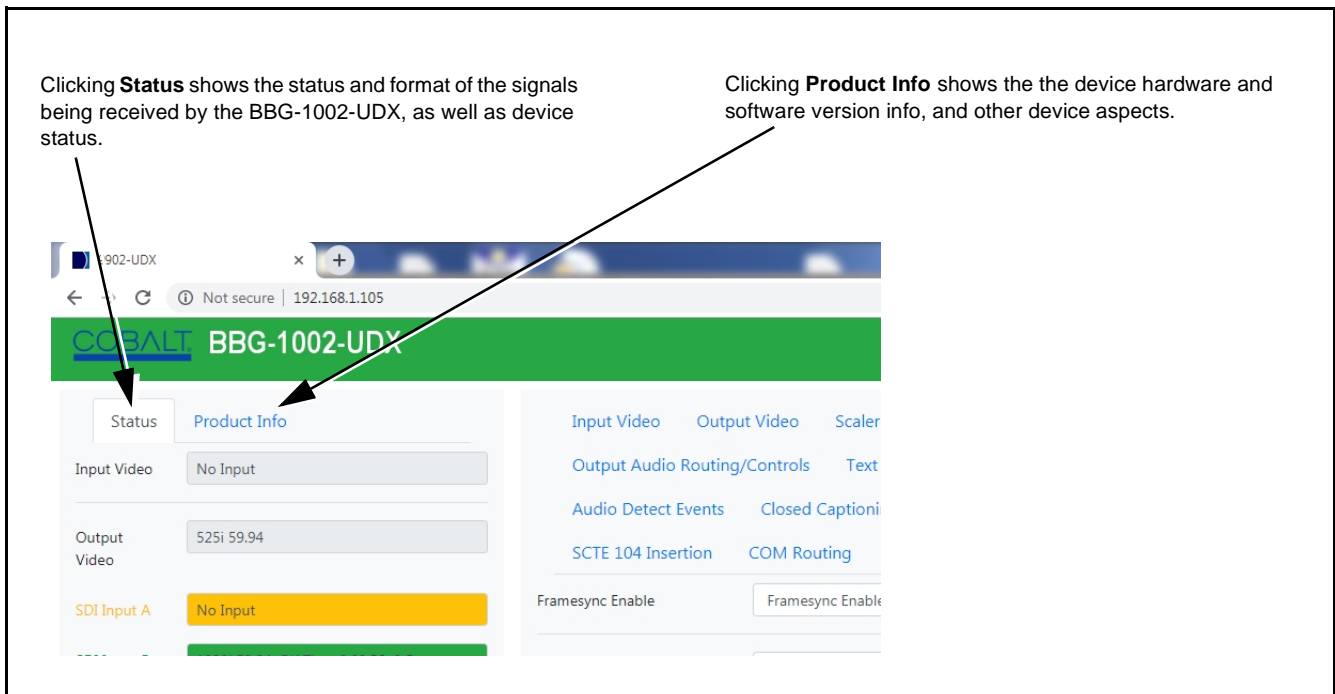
Clicking **Status** shows the status and format of the signals being received by the BBG-1002-UDX, as well as device status.

Clicking **Product Info** shows the the device hardware and software version info, and other device aspects.

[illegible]902-UDX ×

Not secure | 192.168.1.105

COBALT BBG-1002-UDX

Status Product Info

Input Video No Input

Output Video 525i 59.94

SDI Input A No Input

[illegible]

Input Video Output Video Scaler

Output Audio Routing/Controls Text

Audio Detect Events Closed Captioni

SCTE 104 Insertion COM Routing

Framesync Enable Framesync Enable